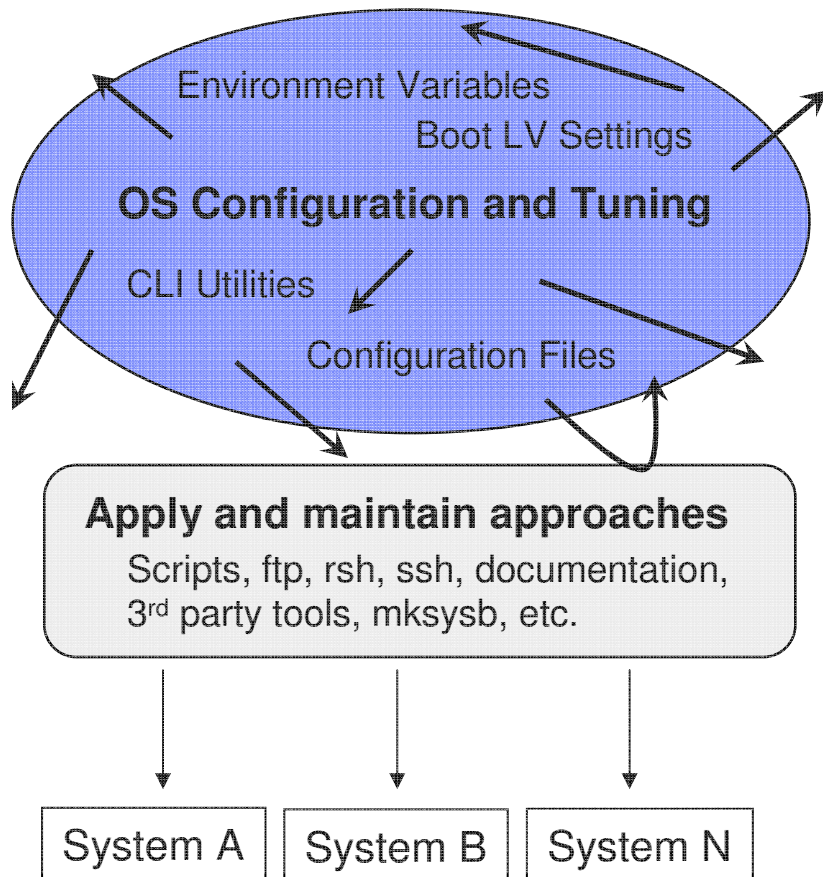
Environment Variables

Boot LV Settings

OS Configuration and Tuning

CLI Utilities

Configuration Files

Apply and maintain approaches

Scripts, ftp, rsh, ssh, documentation, 3$^{rd}$ party tools, mksysb, etc.

System A

System B

System N